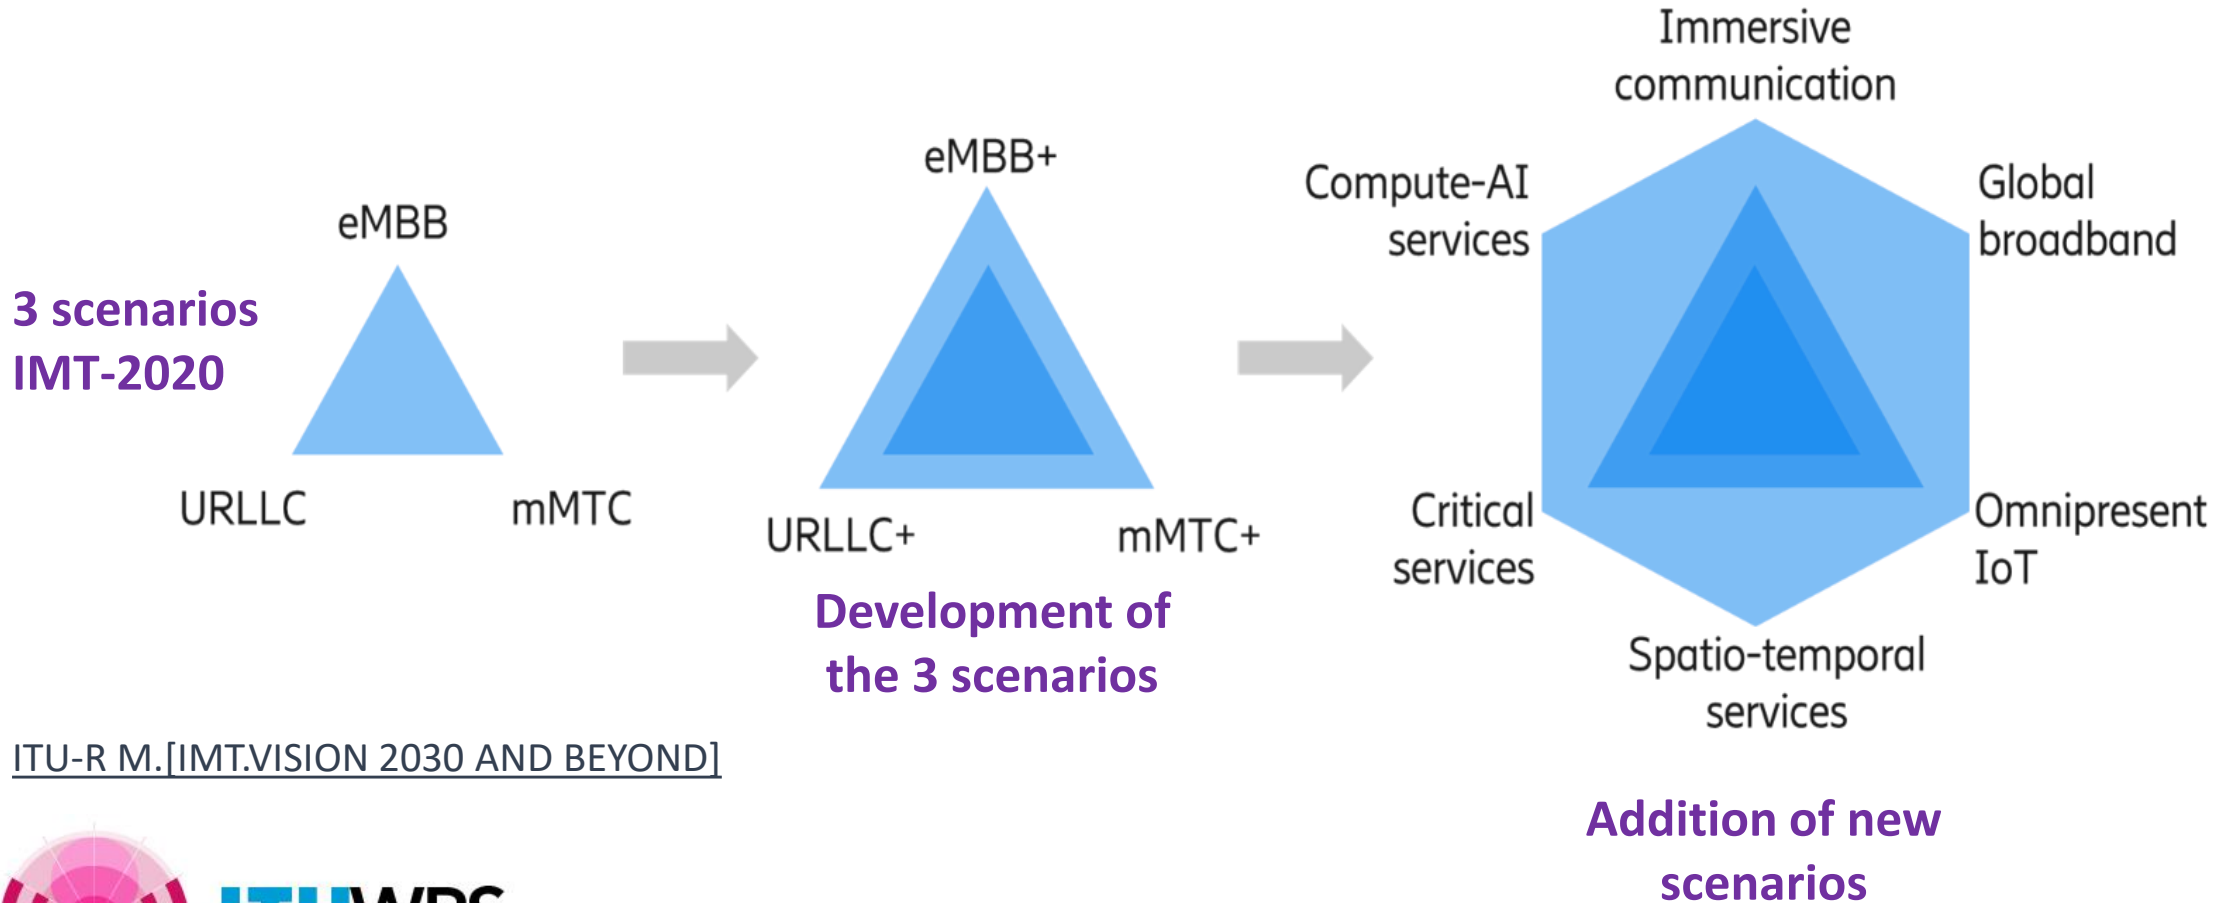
3 scenarios IMT-2020

eMBB

URLLC

mMTC

eMBB+

URLLC+

mMTC+

Development of the 3 scenarios

Immersive communication

Compute-AI services

Global broadband

Critical services

Omnipresent IoT

Spatio-temporal services

ITU-R M.[IMT.VISION 2030 AND BEYOND]

Addition of new scenarios

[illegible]